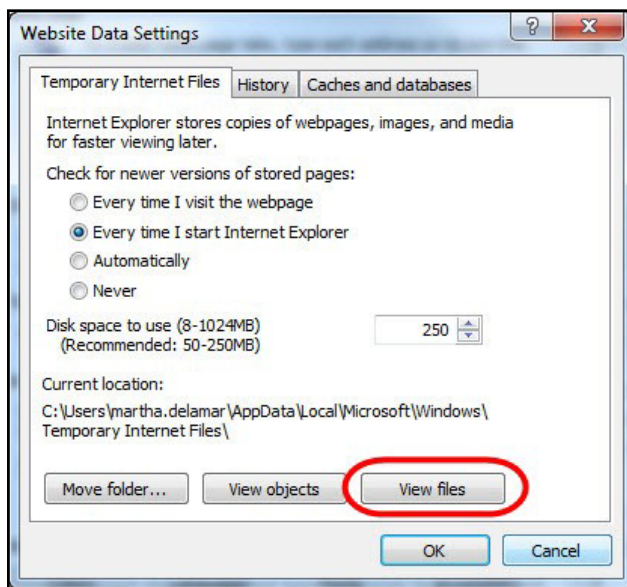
Website Data Settings

?

X

Temporary Internet Files

History

Caches and databases

Internet Explorer stores copies of webpages, images, and media for faster viewing later.

Check for newer versions of stored pages:

Every time I visit the webpage

Every time I start Internet Explorer

Automatically

Never

Disk space to use (8-1024MB)
(Recommended: 50-250MB)

250

Current location:

C:\Users\martha.delamar\AppData\Local\Microsoft\Windows\Temporary Internet Files\

Move folder...

View objects

View files

OK

Cancel